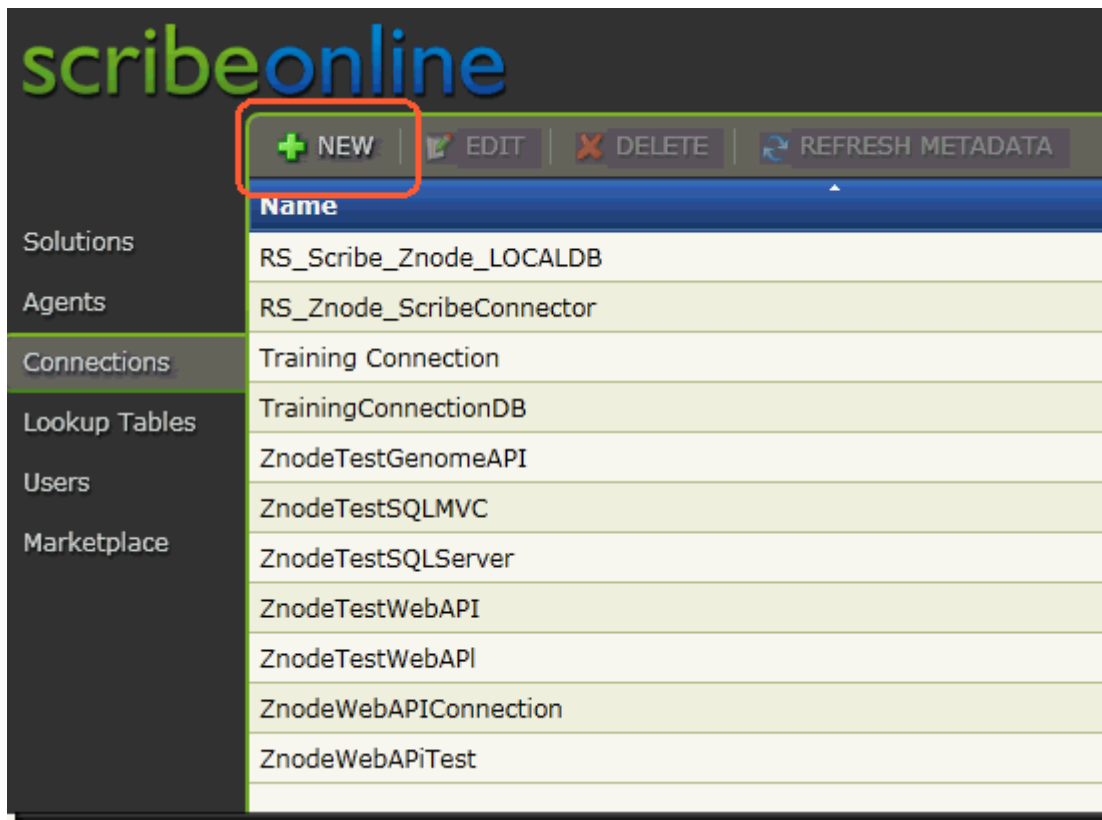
scribeonline

NEW | EDIT | DELETE | REFRESH METADATA

Solutions
Agents
Connections
Lookup Tables
Users
Marketplace

| Name |
|---|
| RS_Scribe_Znode_LOCALDB |
| RS_Znode_ScribeConnector |
| Training Connection |
| TrainingConnectionDB |
| ZnodeTestGenomeAPI |
| ZnodeTestSQLMVC |
| ZnodeTestSQLServer |
| ZnodeTestWebAPI |
| ZnodeTestWebAPl |
| ZnodeWebAPIConnection |
| ZnodeWebAPiTest |